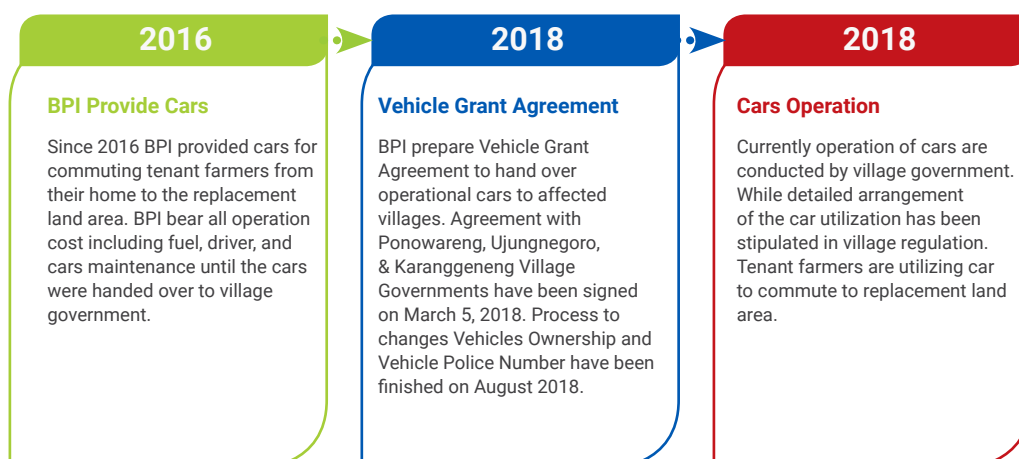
2016

BPI Provide Cars

Since 2016 BPI provided cars for commuting tenant farmers from their home to the replacement land area. BPI bear all operation cost including fuel, driver, and cars maintenance until the cars were handed over to village government.

2018

Vehicle Grant Agreement

BPI prepare Vehicle Grant Agreement to hand over operational cars to affected villages. Agreement with Ponowareng, Ujungnegoro, & Karanggeneng Village Governments have been signed on March 5, 2018. Process to changes Vehicles Ownership and Vehicle Police Number have been finished on August 2018.

2018

Cars Operation

Currently operation of cars are conducted by village government. While detailed arrangement of the car utilization has been stipulated in village regulation. Tenant farmers are utilizing car to commute to replacement land area.